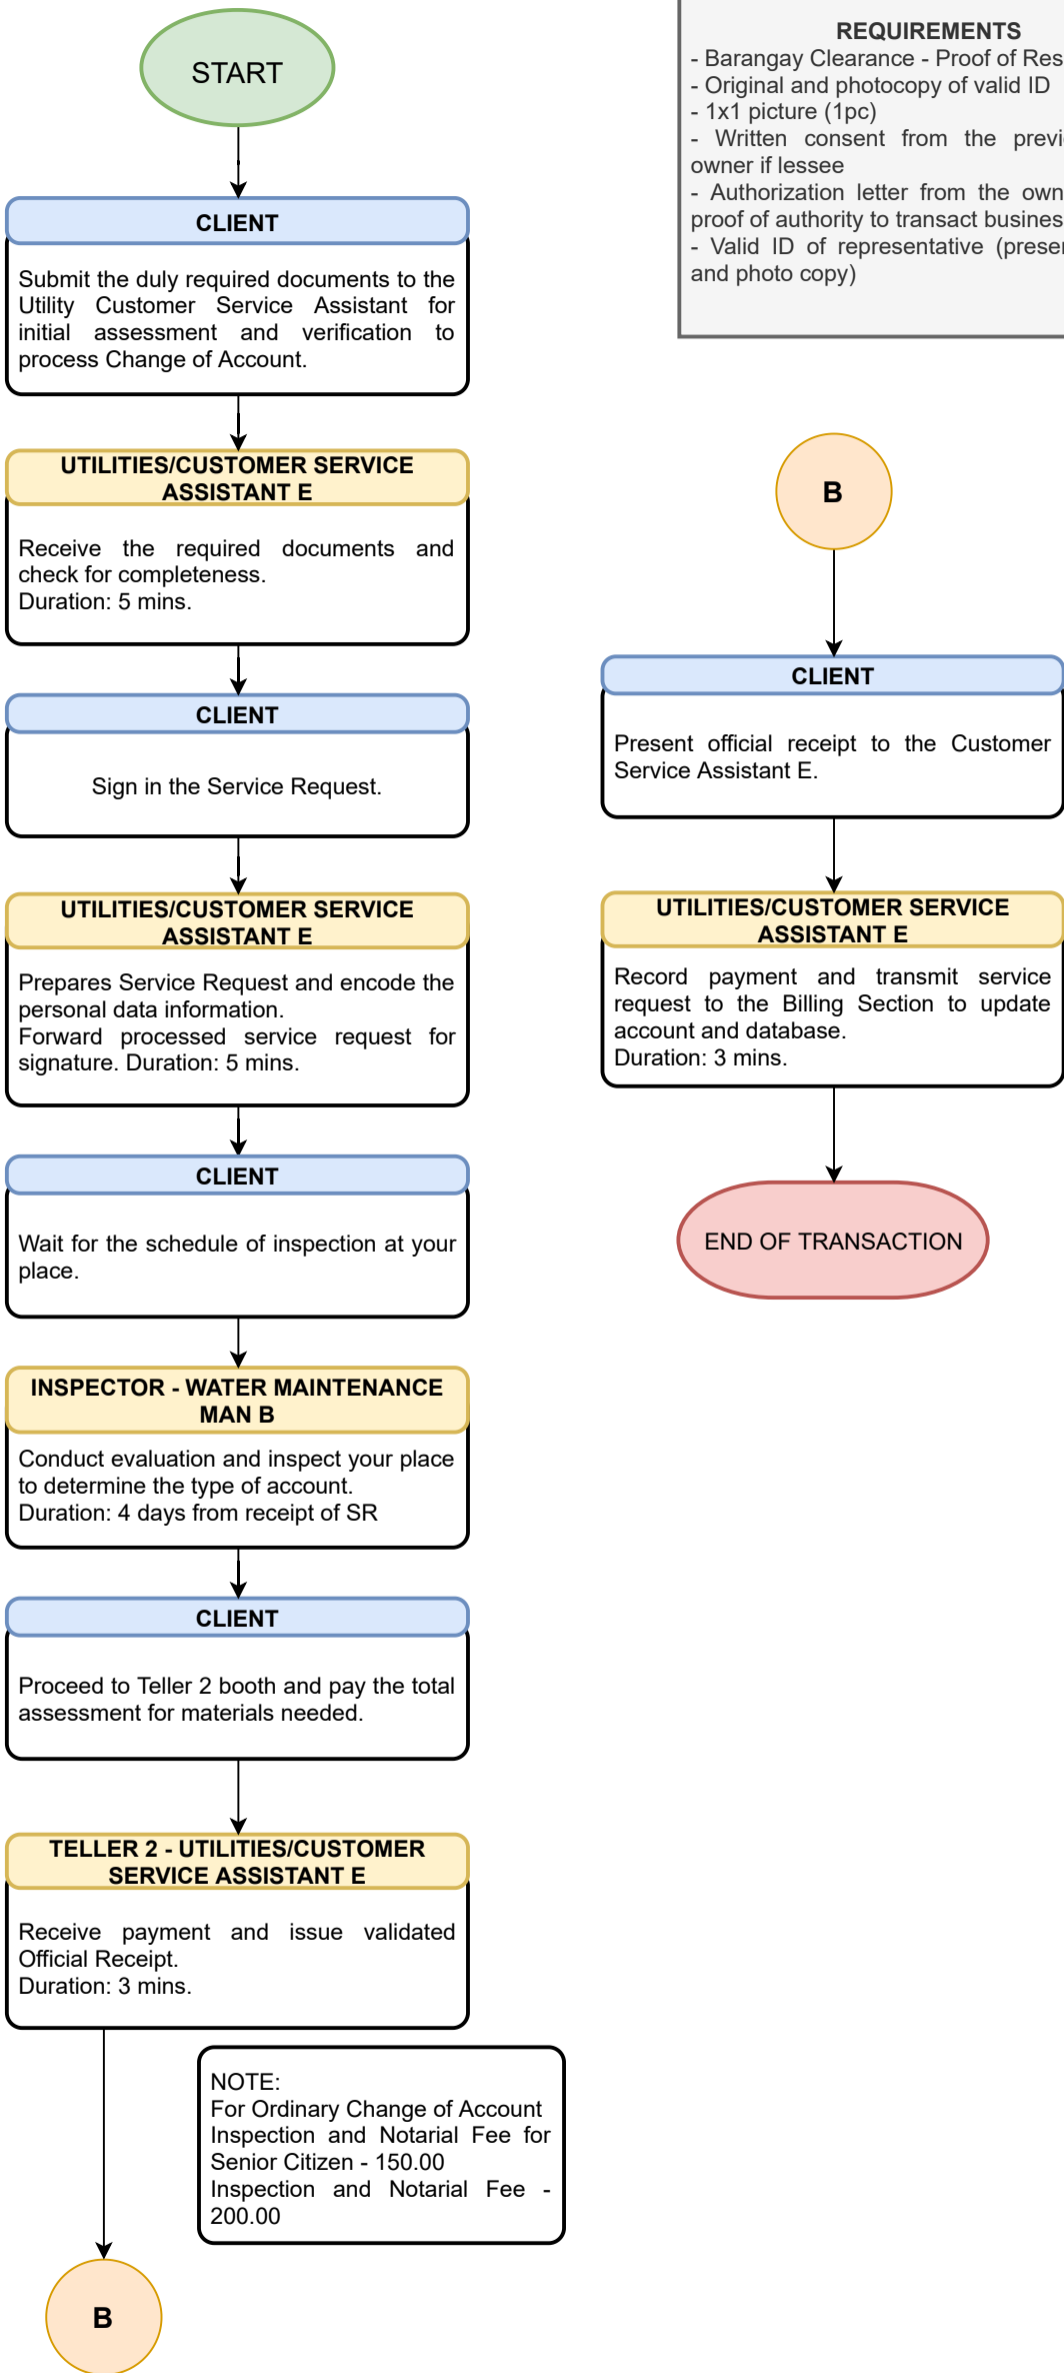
START

CLIENT

Submit the duly required documents to the Utility Customer Service Assistant for initial assessment and verification to process Change of Account.

UTILITIES/CUSTOMER SERVICE ASSISTANT E

Receive the required documents and check for completeness.
Duration: 5 mins.

CLIENT

Sign in the Service Request.

UTILITIES/CUSTOMER SERVICE ASSISTANT E

Prepares Service Request and encode the personal data information.
Forward processed service request for signature. Duration: 5 mins.

CLIENT

Wait for the schedule of inspection at your place.

INSPECTOR - WATER MAINTENANCE MAN B

Conduct evaluation and inspect your place to determine the type of account.
Duration: 4 days from receipt of SR

CLIENT

Proceed to Teller 2 booth and pay the total assessment for materials needed.

TELLER 2 - UTILITIES/CUSTOMER SERVICE ASSISTANT E

Receive payment and issue validated Official Receipt.
Duration: 3 mins.

NOTE:
For Ordinary Change of Account Inspection and Notarial Fee for Senior Citizen - 150.00
Inspection and Notarial Fee - 200.00

B

REQUIREMENTS
- Barangay Clearance - Proof of Res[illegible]
- Original and photocopy of valid ID
- 1x1 picture (1pc)
- Written consent from the previ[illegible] owner if lessee
- Authorization letter from the own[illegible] proof of authority to transact busines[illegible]
- Valid ID of representative (prese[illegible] and photo copy)

B

CLIENT

Present official receipt to the Customer Service Assistant E.

UTILITIES/CUSTOMER SERVICE ASSISTANT E

Record payment and transmit service request to the Billing Section to update account and database.
Duration: 3 mins.

END OF TRANSACTION